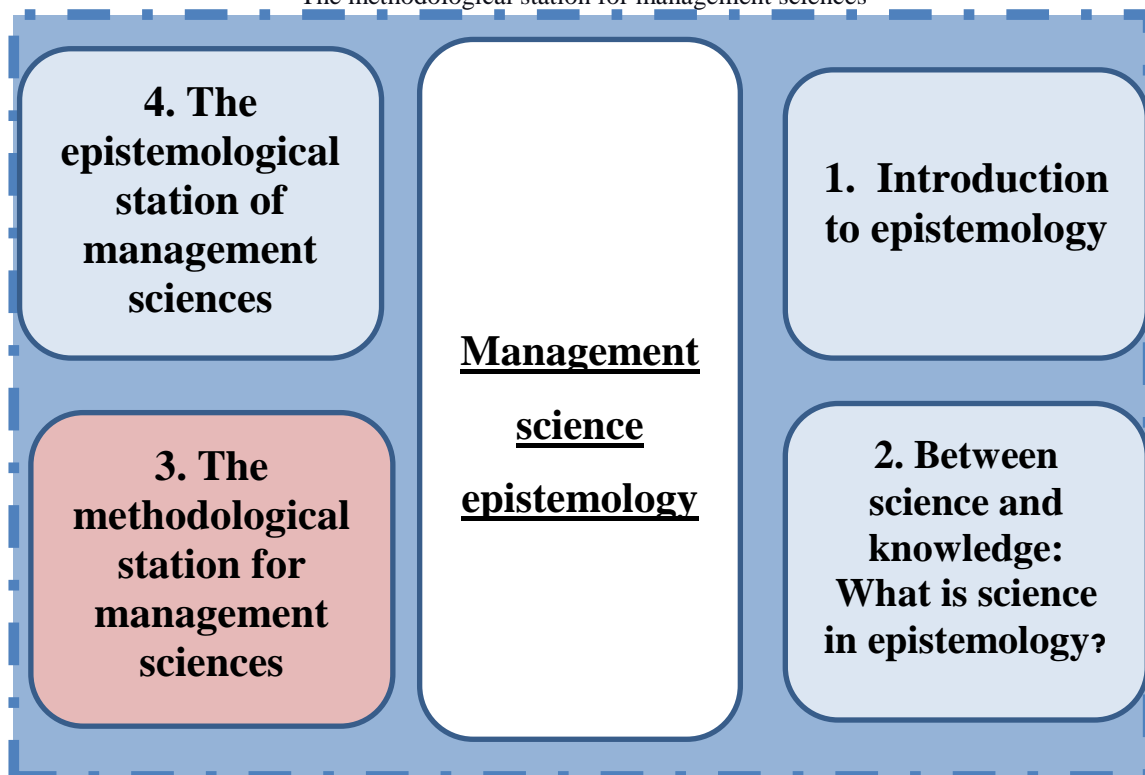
The methodological station for management sciences

4. The epistemological station of management sciences

Management science epistemology

1. Introduction to epistemology

3. The methodological station for management sciences

2. Between science and knowledge: What is science in epistemology?